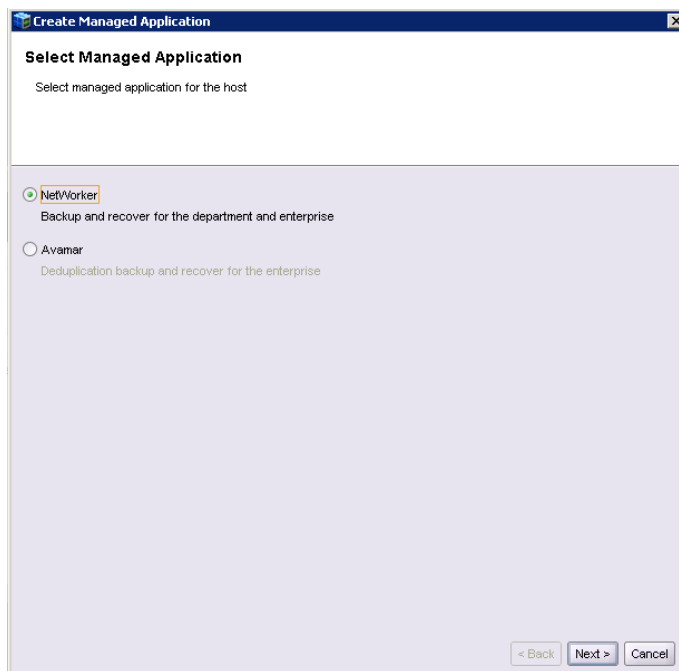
Create Managed Application

Select Managed Application

Select managed application for the host

NetWorker

Backup and recover for the department and enterprise

Avamar

Deduplication backup and recover for the enterprise

< Back Next > Cancel